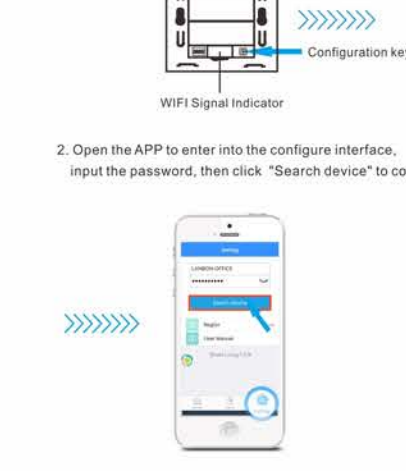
Configuration key

WIFI Signal Indicator

2. Open the APP to enter into the configure interface, input the password, then click "Search device" to co

Setting

LANBON OFFICE

Search device

Region

User Manual